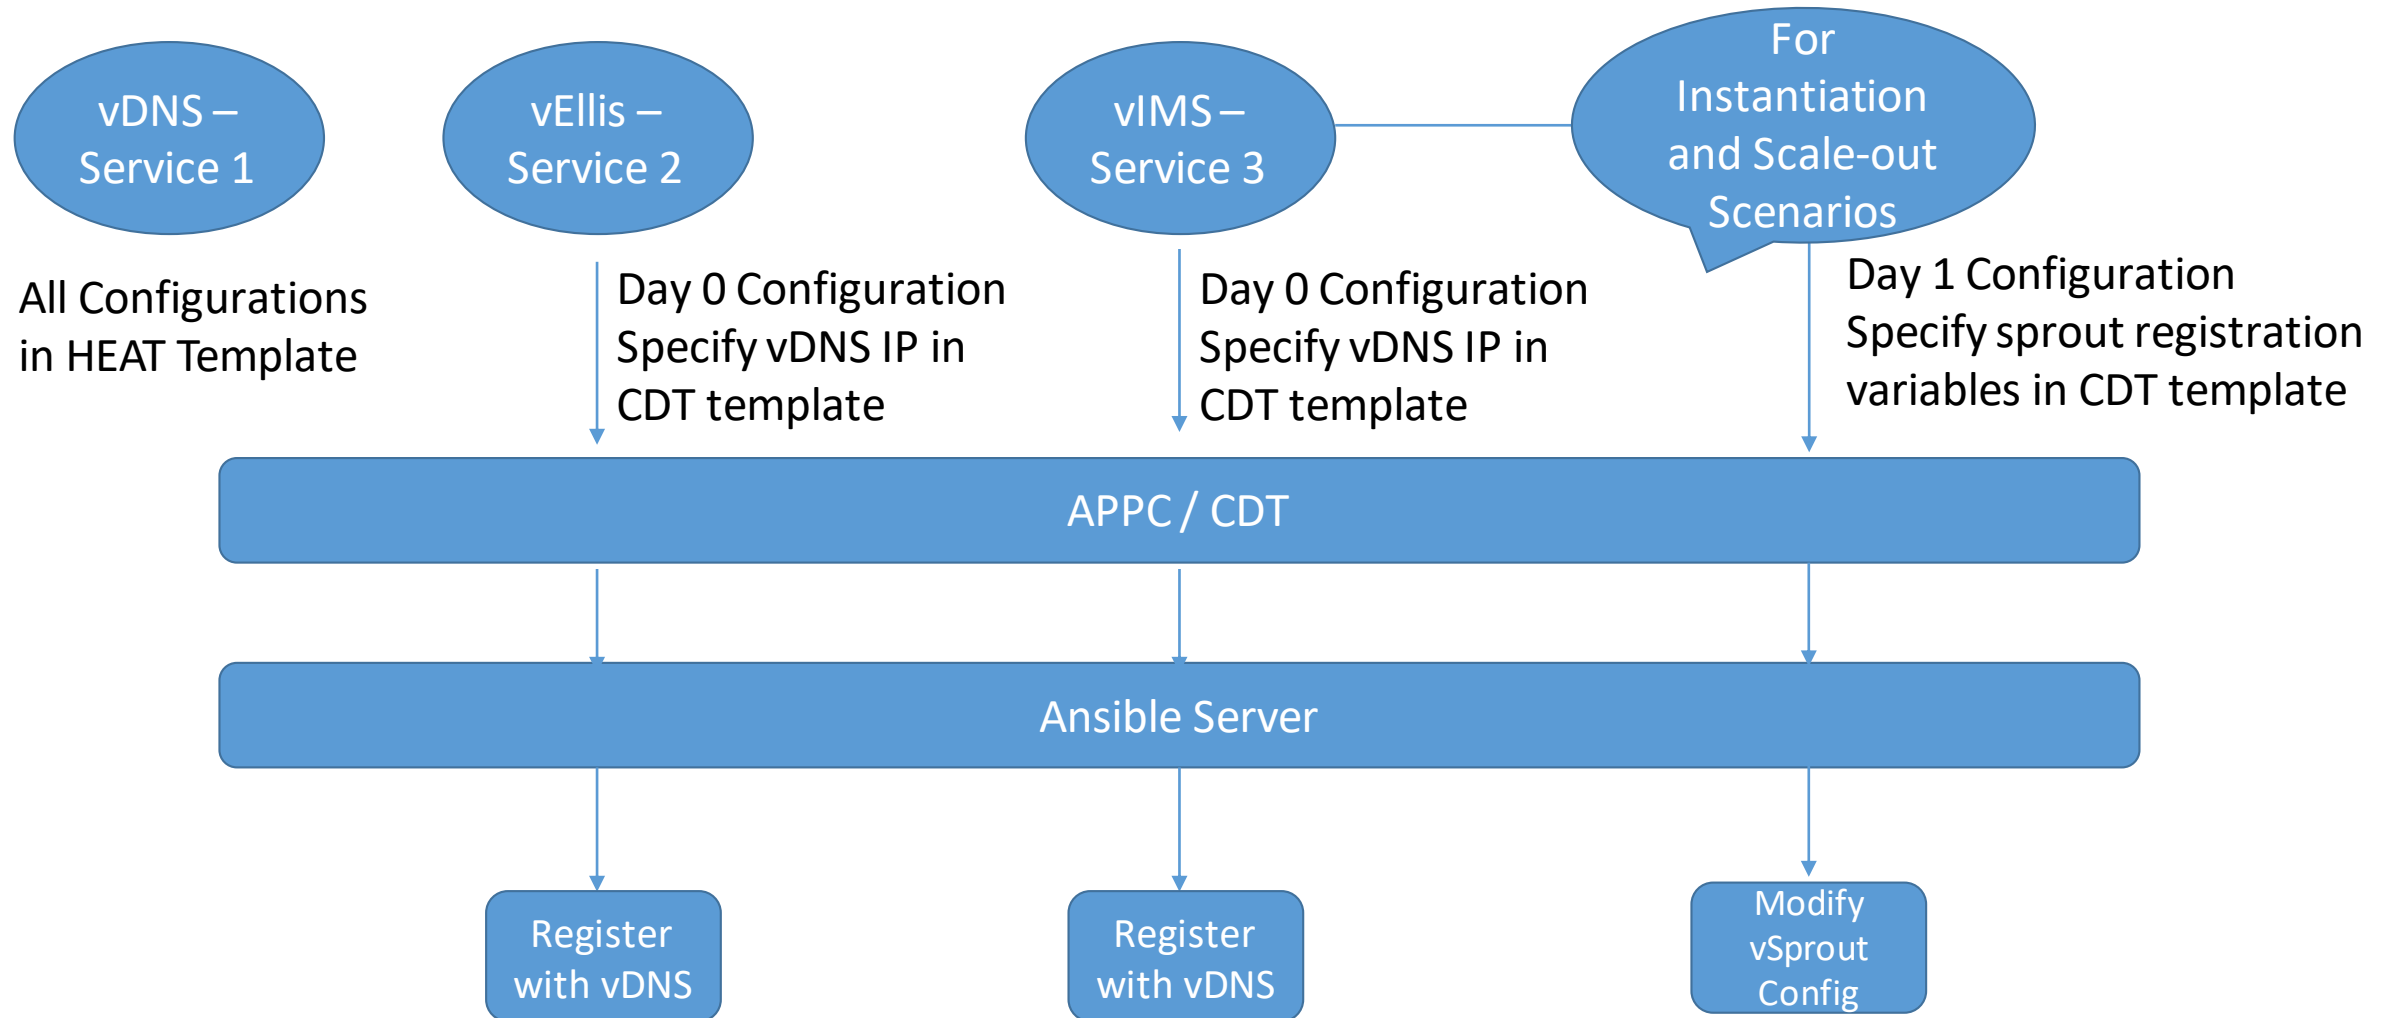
vDNS – Service 1

vEllis – Service 2

vIMS – Service 3

For Instantiation and Scale-out Scenarios

All Configurations in HEAT Template

Day 0 Configuration
Specify vDNS IP in CDT template

Day 0 Configuration
Specify vDNS IP in CDT template

Day 1 Configuration
Specify sprout registration variables in CDT template

APPC / CDT

Ansible Server

Register with vDNS

Register with vDNS

Modify vSprout Config